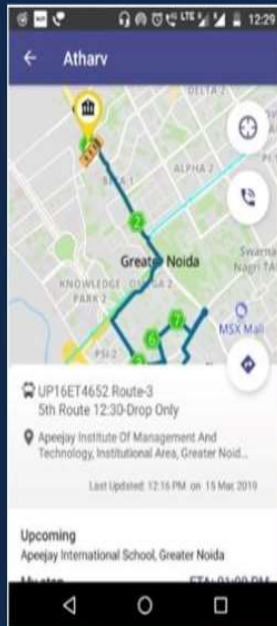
12:29

Atharv

DELTA 2

ALPHA 2

BETA 1

Greater Noida

KNOWLEDGE PARK 2

OMEGA 2

Swarna Nagri

MSX Mall

PSI 2

UP16ET4652 Route-3
5th Route 12:30-Drop Only

Apeejay Institute Of Management And Technology, Institutional Area, Greater Noid...

Last Updated: 12:16 PM on 15 Mar 2019

Upcoming
Apeejay International School, Greater Noida

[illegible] ETA: 01:00 PM